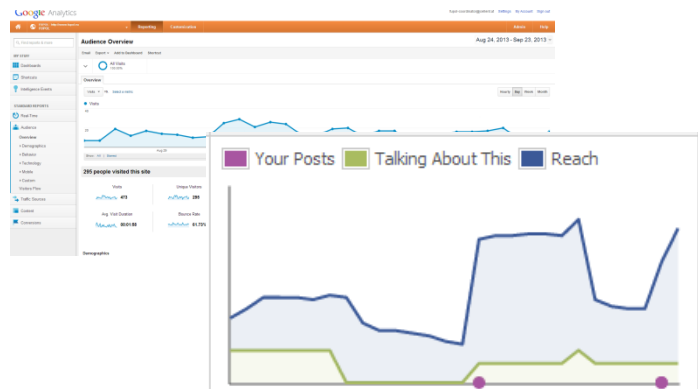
Google Analytics

Reporting Customization

Audience Overview

Aug 24, 2013 - Sep 23, 2013

MY STUFF
Dashboards
Shortcuts
Intelligence Events

STANDARD REPORTS
Real-Time
Audience
Overview
Demographics
Behavior
Technology
Mobile
Custom
Visitors Flow
Traffic Sources
Content
Conversions

All Visits

Overview

Visits

Hourly Day Week Month

295 people visited this site

Visits 473
Unique Visitors 295
Avg. Visit Duration 00:01:50
Bounce Rate 61.73%

Demographics

Your Posts Talking About This Reach